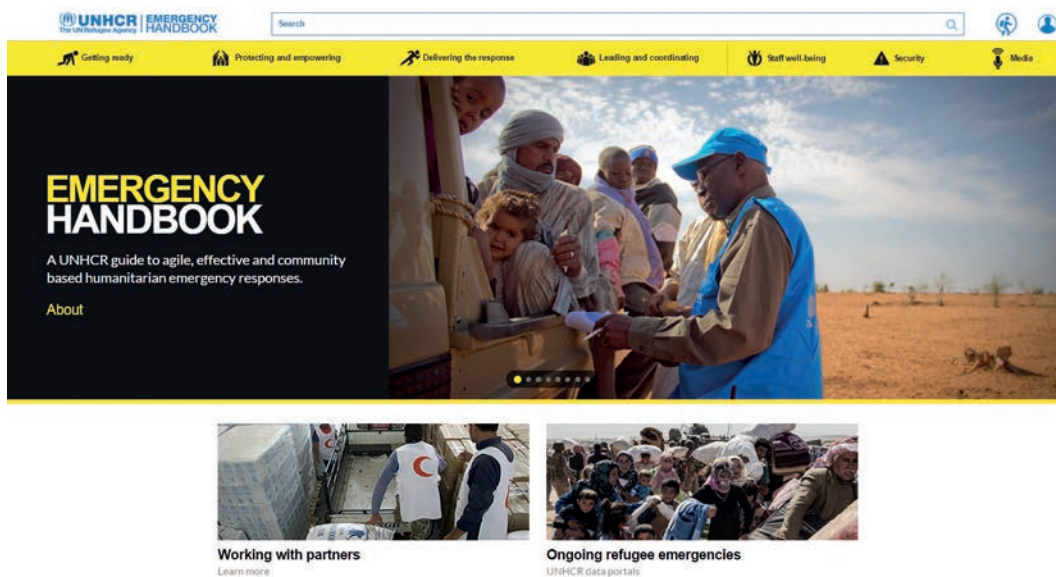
UNHCR The UN Refugee Agency | EMERGENCY HANDBOOK

Search

Getting ready | Protecting and empowering | Delivering the response | Leading and coordinating | Staff well-being | Security | Media

EMERGENCY HANDBOOK

A UNHCR guide to agile, effective and community based humanitarian emergency responses.

About

Working with partners
Learn more

Ongoing refugee emergencies
UNHCR data portals